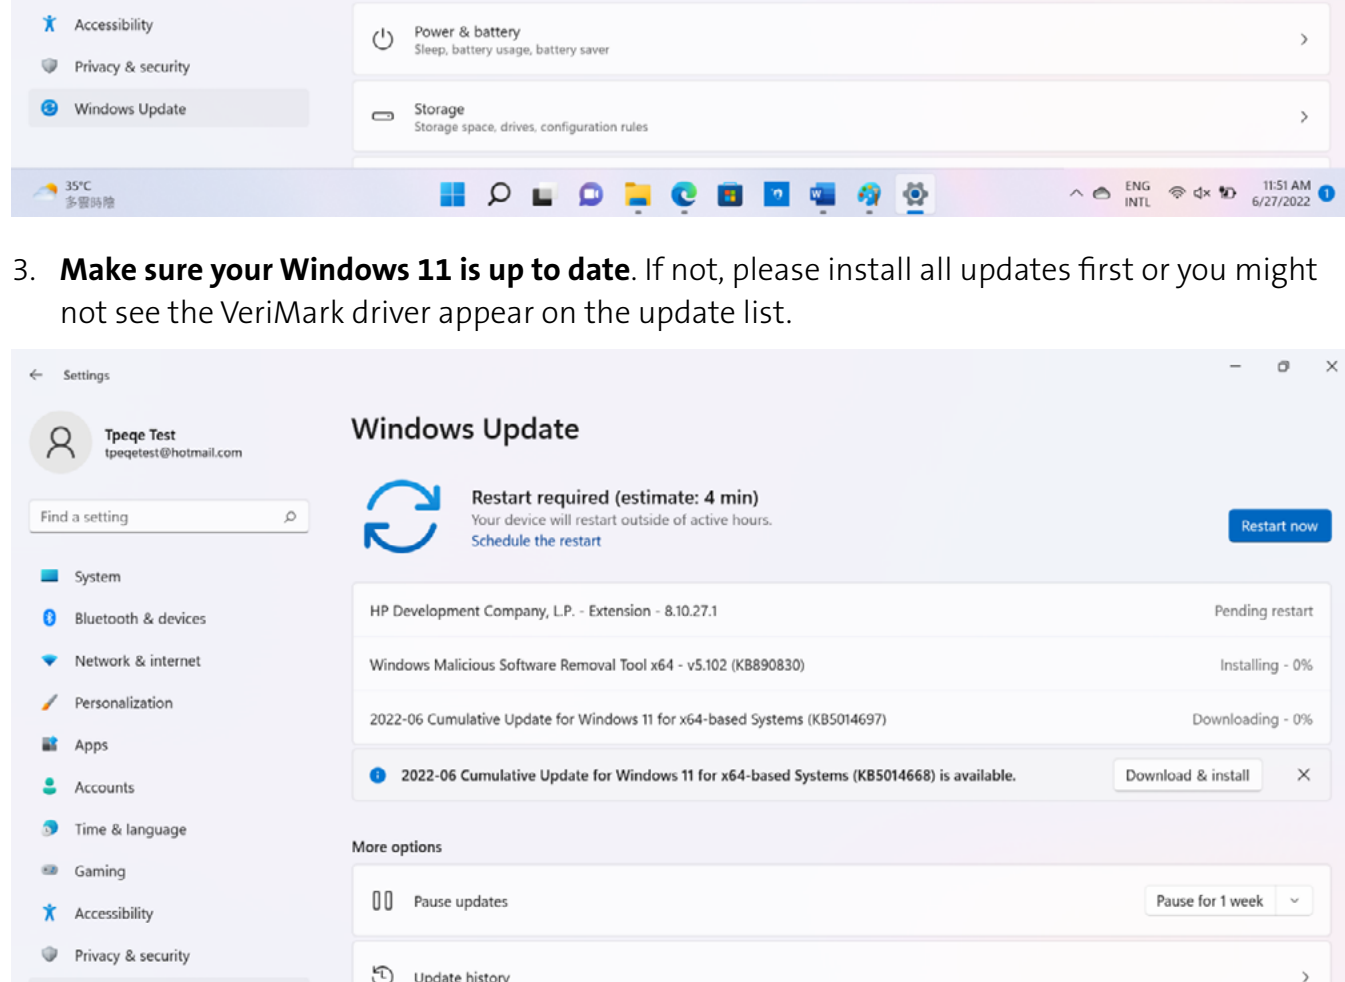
Accessibility
Privacy & security
Windows Update

Power & battery
Sleep, battery usage, battery saver

Storage
Storage space, drives, configuration rules

35°C
多雲時陰

ENG
INTL

11:51 AM
6/27/2022

3. **Make sure your Windows 11 is up to date**. If not, please install all updates first or you might not see the VeriMark driver appear on the update list.

Settings

Tpeqe Test
tpeqetest@hotmail.com

Find a setting

System
Bluetooth & devices
Network & internet
Personalization
Apps
Accounts
Time & language
Gaming
Accessibility
Privacy & security

Windows Update

Restart required (estimate: 4 min)
Your device will restart outside of active hours.
Schedule the restart

Restart now

HP Development Company, L.P. - Extension - 8.10.27.1 Pending restart
Windows Malicious Software Removal Tool x64 - v5.102 (KB890830) Installing - 0%
2022-06 Cumulative Update for Windows 11 for x64-based Systems (KB5014697) Downloading - 0%

2022-06 Cumulative Update for Windows 11 for x64-based Systems (KB5014668) is available.
Download & install

More options

Pause updates
Pause for 1 week

Update history